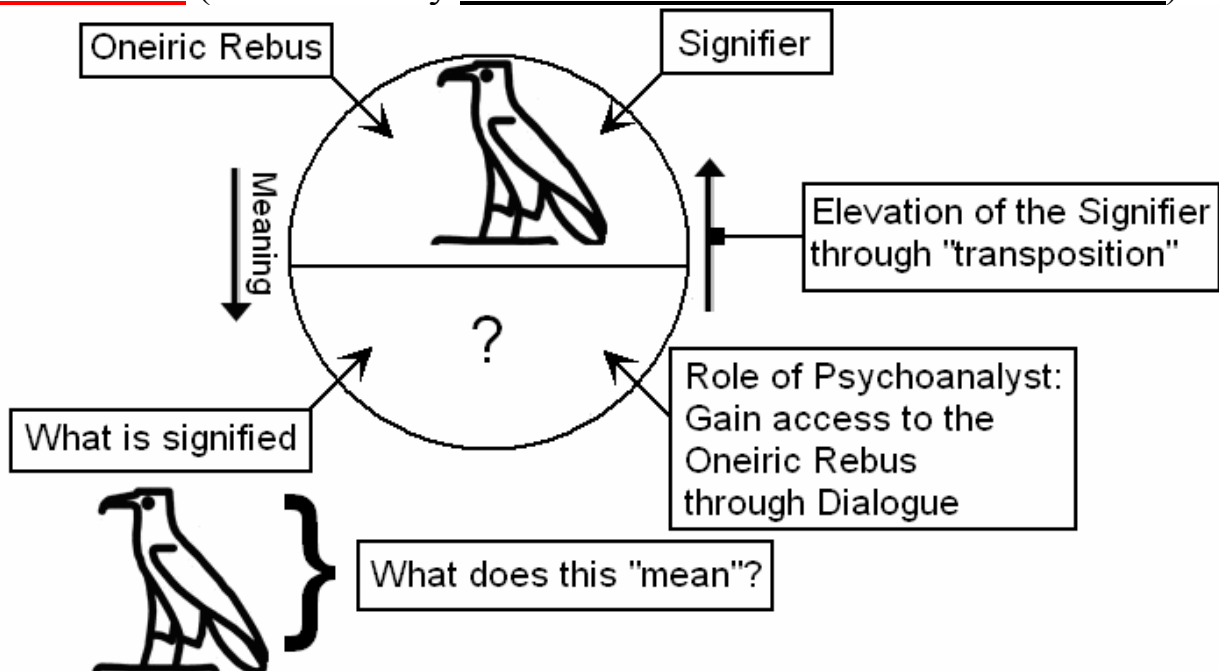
Oneiric Rebus

Signifier

Meaning

Elevation of the Signifier through "transposition"

?

Role of Psychoanalyst: Gain access to the Oneiric Rebus through Dialogue

What is signified

What does this "mean"?